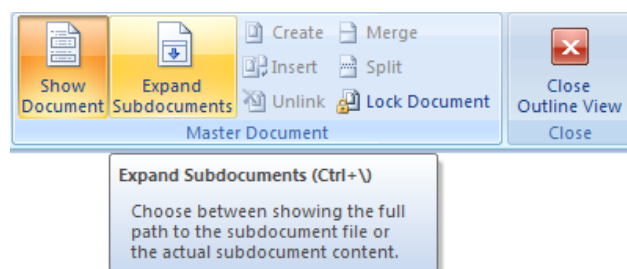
Show Document

Expand Subdocuments

Create

Insert

Unlink

Merge

Split

Lock Document

Master Document

Close Outline View

Close

Expand Subdocuments (Ctrl+\)

Choose between showing the full path to the subdocument file or the actual subdocument content.